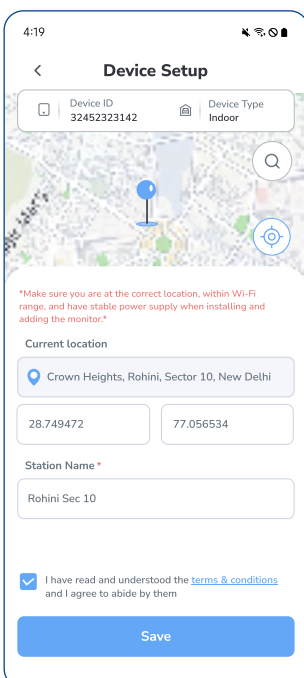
4:19

Device Setup

Device ID
32452323142

Device Type
Indoor

*Make sure you are at the correct location, within Wi-Fi range, and have stable power supply when installing and adding the monitor.*

Current location

Crown Heights, Rohini, Sector 10, New Delhi

28.749472

77.056534

Station Name *

Rohini Sec 10

I have read and understood the terms & conditions and I agree to abide by them

Save